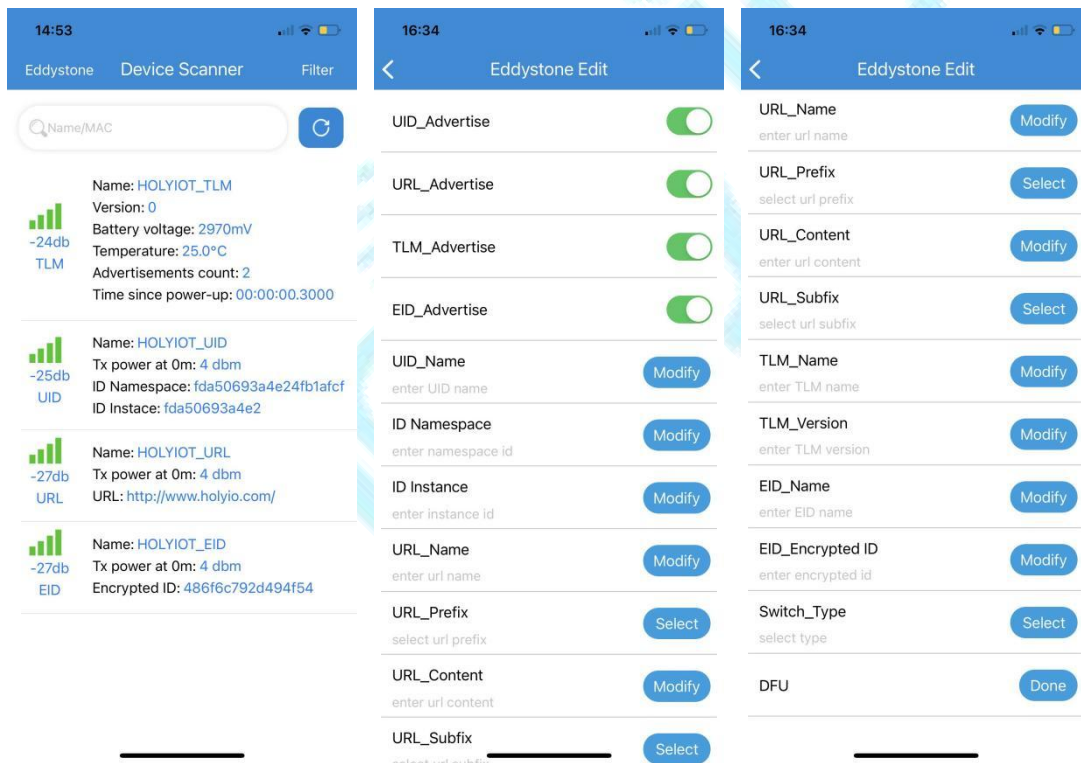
14:53

Eddystone Device Scanner Filter

Name/MAC

-24db
TLM
Name: HOLYIOT_TLM
Version: 0
Battery voltage: 2970mV
Temperature: 25.0°C
Advertisements count: 2
Time since power-up: 00:00:00.3000

-25db
UID
Name: HOLYIOT_UID
Tx power at 0m: 4 dbm
ID Namespace: fda50693a4e24fb1afcf
ID Instace: fda50693a4e2

-27db
URL
Name: HOLYIOT_URL
Tx power at 0m: 4 dbm
URL: http://www.holyio.com/

-27db
EID
Name: HOLYIOT_EID
Tx power at 0m: 4 dbm
Encrypted ID: 486f6c792d494f54

16:34

Eddystone Edit

UID_Advertise
URL_Advertise
TLM_Advertise
EID_Advertise
UID_Name
enter UID name
Modify
ID Namespace
enter namespace id
Modify
ID Instance
enter instance id
Modify
URL_Name
enter url name
Modify
URL_Prefix
select url prefix
Select
URL_Content
enter url content
Modify
URL_Subfix
Select

16:34

Eddystone Edit

URL_Name
enter url name
Modify
URL_Prefix
select url prefix
Select
URL_Content
enter url content
Modify
URL_Subfix
select url subfix
Select
TLM_Name
enter TLM name
Modify
TLM_Version
enter TLM version
Modify
EID_Name
enter EID name
Modify
EID_Encrypted ID
enter encrypted id
Modify
Switch_Type
select type
Select
DFU
Done